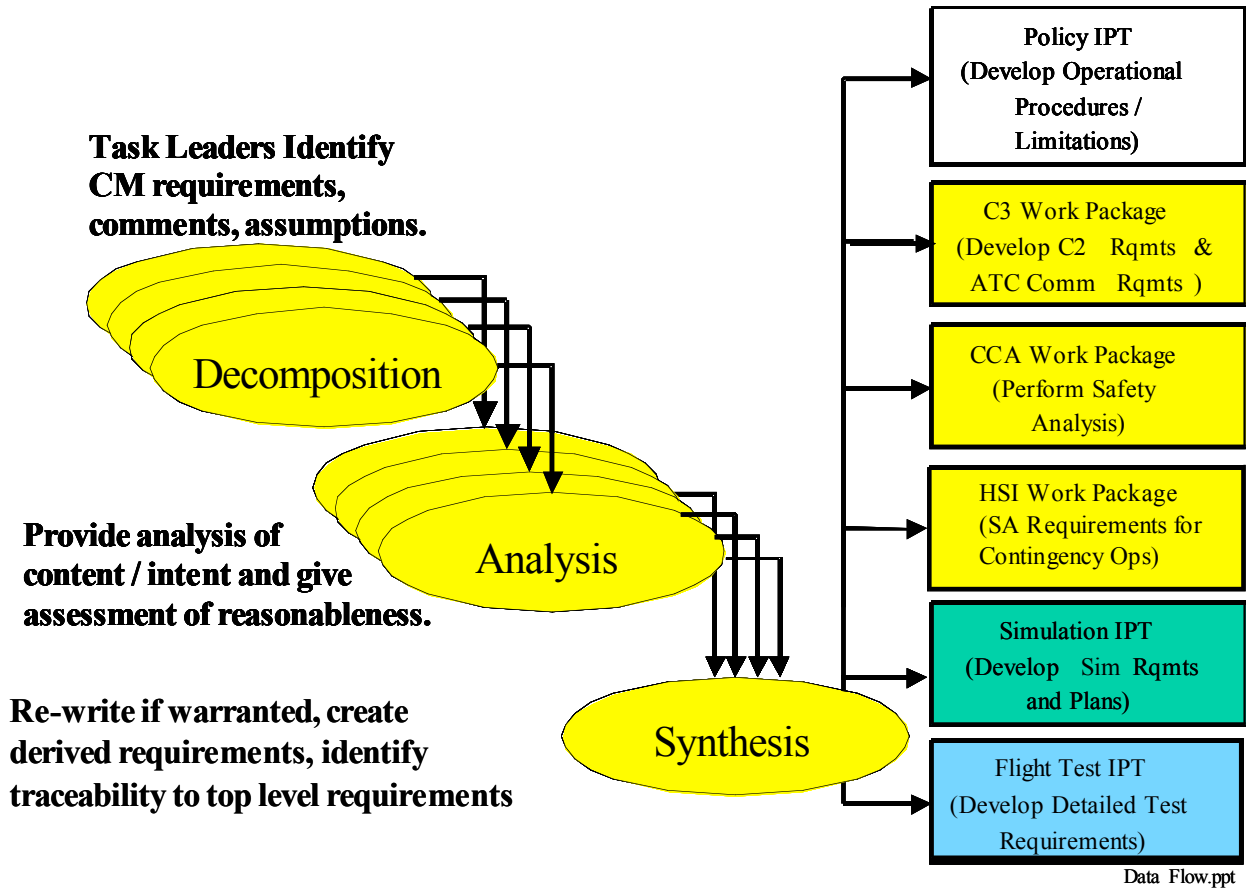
Task Leaders Identify CM requirements, comments, assumptions.

Decomposition

Provide analysis of content / intent and give assessment of reasonableness.

Analysis

Re-write if warranted, create derived requirements, identify traceability to top level requirements

Synthesis

Policy IPT (Develop Operational Procedures / Limitations)

C3 Work Package (Develop C2 Rqmts & ATC Comm Rqmts )

CCA Work Package (Perform Safety Analysis)

HSI Work Package (SA Requirements for Contingency Ops)

Simulation IPT (Develop Sim Rqmts and Plans)

Flight Test IPT (Develop Detailed Test Requirements)

Data Flow.ppt